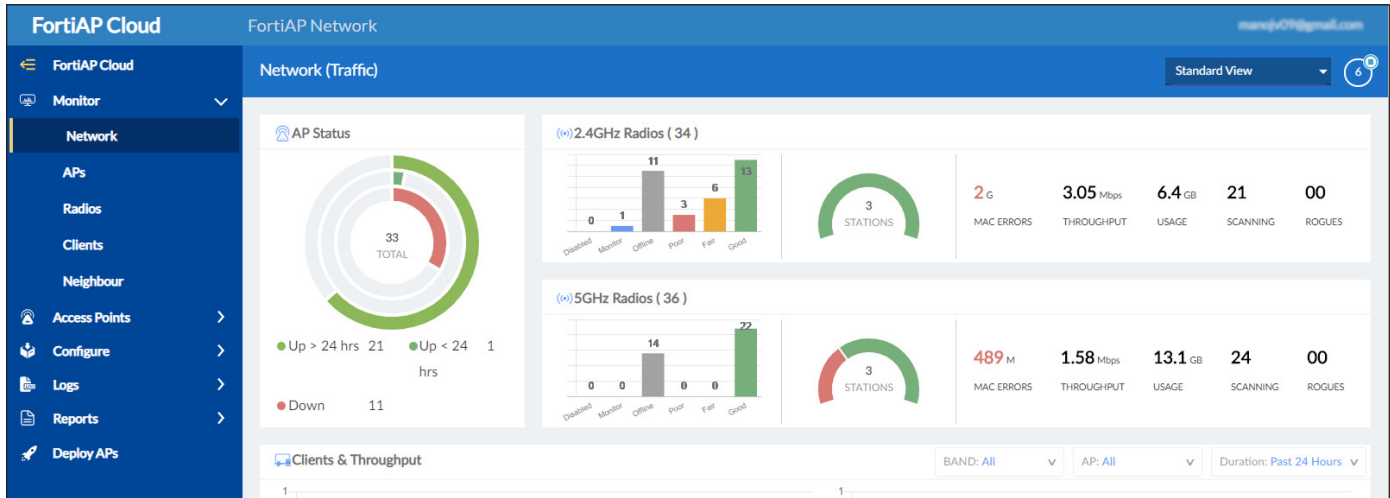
FortiAP Cloud
FortiAP Network
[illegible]

FortiAP Cloud
Monitor
Network
APs
Radios
Clients
Neighbour
Access Points
Configure
Logs
Reports
Deploy APs

Network (Traffic)
Standard View
6

AP Status
33
TOTAL
Up > 24 hrs 21
Up < 24 hrs 1
Down 11

2.4GHz Radios ( 34 )
0 Disabled
1 Monitor
11 Offline
3 Poor
6 Fair
13 Good
3
STATIONS
2 G
MAC ERRORS
3.05 Mbps
THROUGHPUT
6.4 GB
USAGE
21
SCANNING
00
ROGUES

5GHz Radios ( 36 )
0 Disabled
0 Monitor
14 Offline
0 Poor
0 Fair
22 Good
3
STATIONS
489 M
MAC ERRORS
1.58 Mbps
THROUGHPUT
13.1 GB
USAGE
24
SCANNING
00
ROGUES

Clients & Throughput
BAND: All
AP: All
Duration: Past 24 Hours
1
1